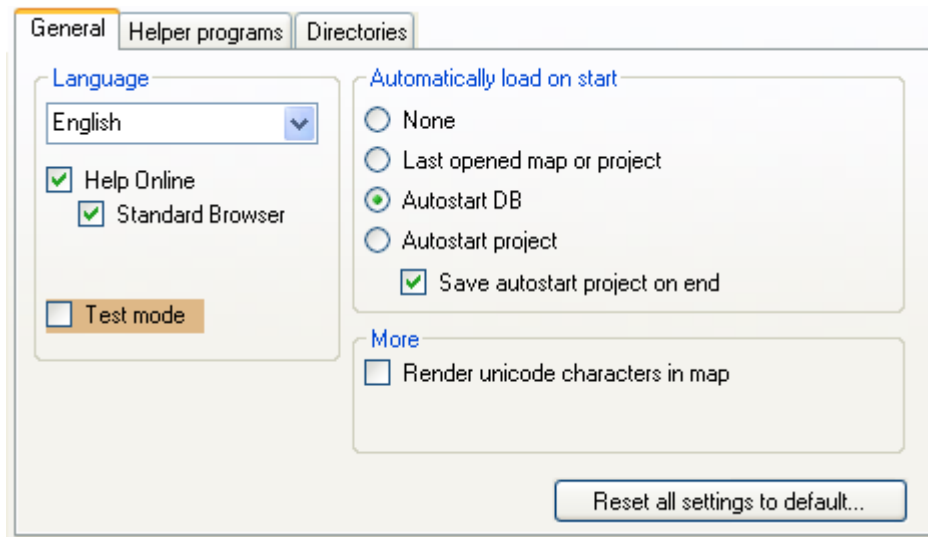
General | Helper programs | Directories

Language
English
Help Online
Standard Browser
Test mode

Automatically load on start
None
Last opened map or project
Autostart DB
Autostart project
Save autostart project on end

More
Render unicode characters in map

Reset all settings to default...